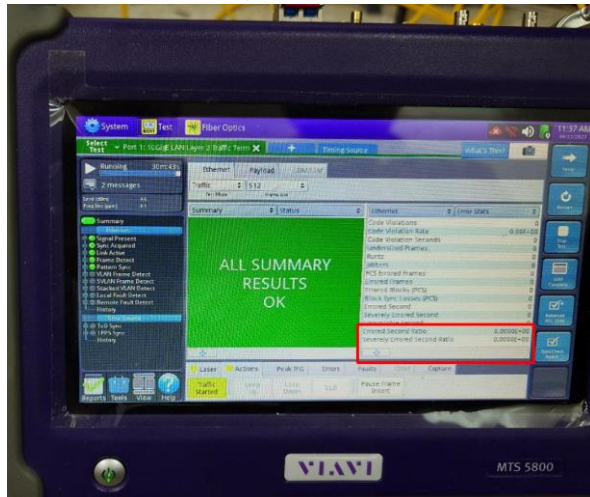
System
Test
Fiber Optics
11:57 AM
Select Test
Port 1: 10GigE LAN Layer 2 Traffic Term
Timing Source
What's This?
Running
2 messages
Summary
Signal Present
Sync Acquired
Link Active
Frame Detect
Pattern Sync
VLAN Frame Detect
SVLAN Frame Detect
Stacked VLAN Detect
Local Fault Detect
Remote Fault Detect
History
1588 Sync
1PPS Sync
History
Ethernet
Payload
Traffic
512
Summary
Status
ALL SUMMARY RESULTS OK
Ethernet
Error Stats
Code Violations
Code Violation Rate
Code Violation Seconds
Undersized Frames
Runts
Jabbers
PCS Errored Frames
Errored Frames
Errored Blocks (PCS)
Block Sync Losses (PCS)
Errored Second
Severely Errored Second
Errored Second Ratio 0.0000E+00
Severely Errored Second Ratio 0.0000E+00
Laser
Actions
Peak IFG
Errors
Faults
Capture
Traffic Started
Pause Frame Insert
Reports
Tools
View
Help
VIAVI
MTS 5800